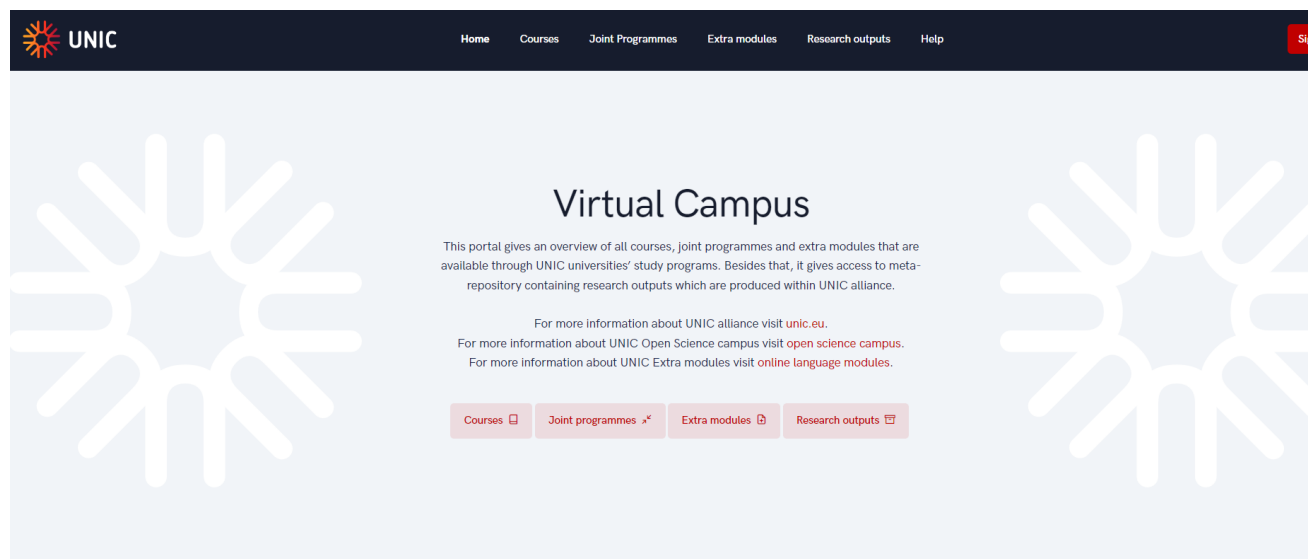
UNIC

Home Courses Joint Programmes Extra modules Research outputs Help

Si

Virtual Campus

This portal gives an overview of all courses, joint programmes and extra modules that are available through UNIC universities' study programs. Besides that, it gives access to meta-repository containing research outputs which are produced within UNIC alliance.

For more information about UNIC alliance visit unic.eu.
For more information about UNIC Open Science campus visit open science campus.
For more information about UNIC Extra modules visit online language modules.

Courses Joint programmes Extra modules Research outputs